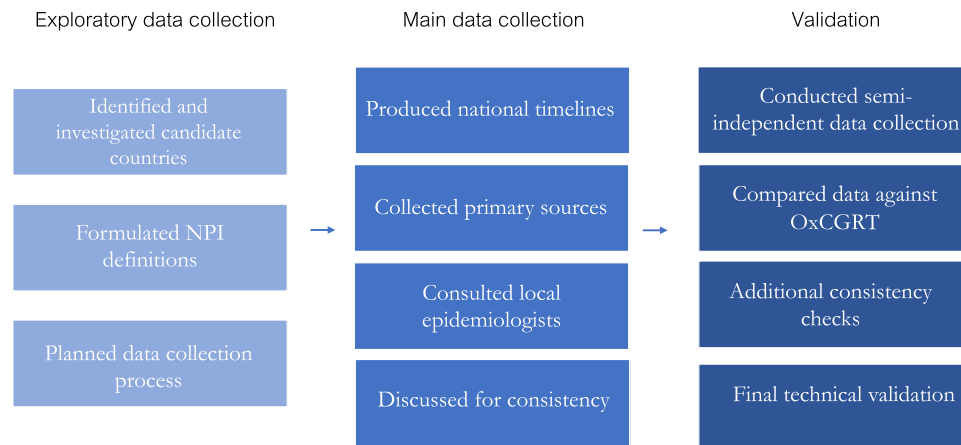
Exploratory data collection

Identified and investigated candidate countries

Formulated NPI definitions

Planned data collection process

Main data collection

Produced national timelines

Collected primary sources

Consulted local epidemiologists

Discussed for consistency

Validation

Conducted semi-independent data collection

Compared data against OxCGRT

Additional consistency checks

Final technical validation